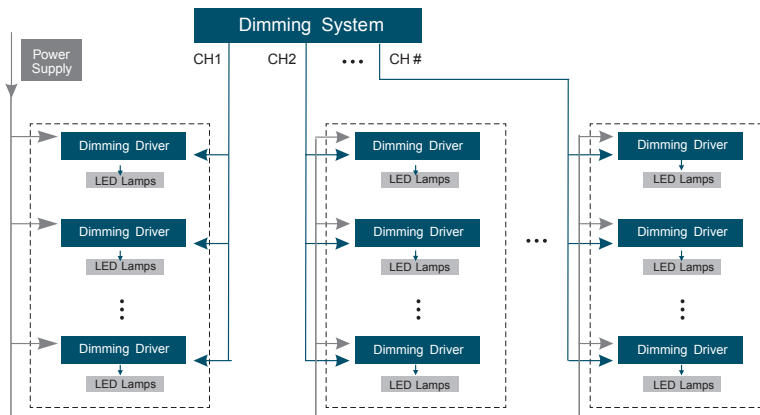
Dimming System

Power Supply

CH1 CH2 ••• CH #

Dimming Driver
LED Lamps
Dimming Driver
LED Lamps
⋮
Dimming Driver
LED Lamps

Dimming Driver
LED Lamps
Dimming Driver
LED Lamps
⋮
Dimming Driver
LED Lamps

•••

Dimming Driver
LED Lamps
Dimming Driver
LED Lamps
⋮
Dimming Driver
LED Lamps